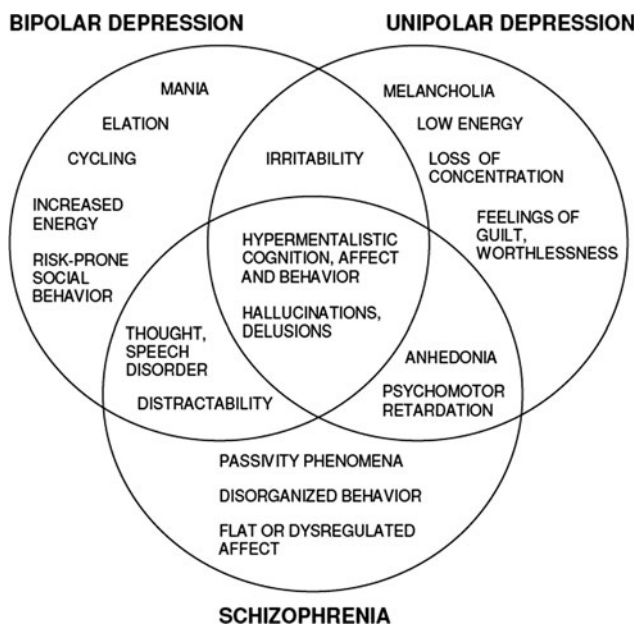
BIPOLAR DEPRESSION

UNIPOLAR DEPRESSION

MANIA

ELATION

CYCLING

INCREASED ENERGY

RISK-PRONE SOCIAL BEHAVIOR

MELANCHOLIA

LOW ENERGY

LOSS OF CONCENTRATION

FEELINGS OF GUILT, WORTHLESSNESS

IRRITABILITY

HYPERMENTALISTIC COGNITION, AFFECT AND BEHAVIOR

HALLUCINATIONS, DELUSIONS

THOUGHT, SPEECH DISORDER

DISTRACTABILITY

ANHEDONIA

PSYCHOMOTOR RETARDATION

PASSIVITY PHENOMENA

DISORGANIZED BEHAVIOR

FLAT OR DYSREGULATED AFFECT

SCHIZOPHRENIA